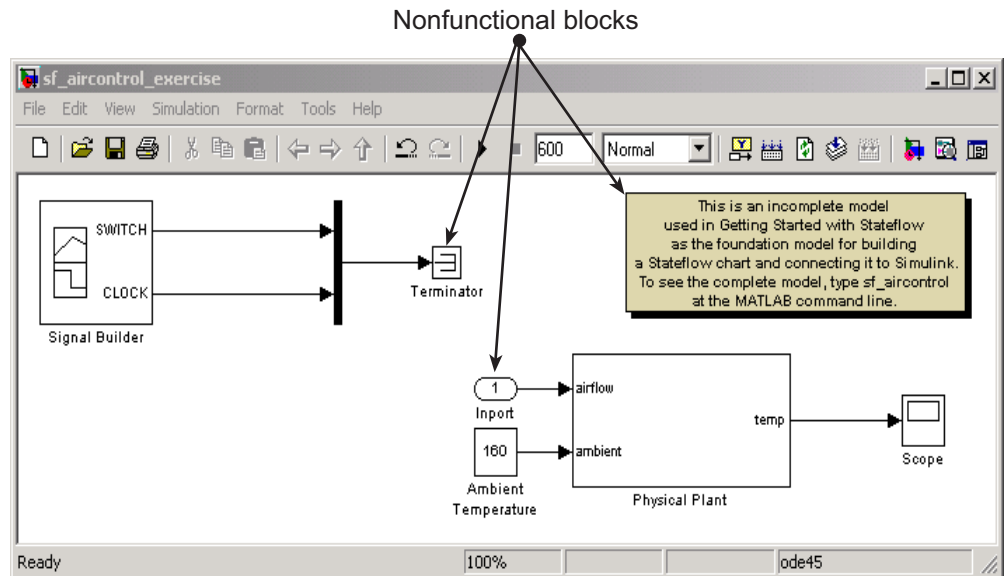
Nonfunctional blocks

sf_aircontrol_exercise

File Edit View Simulation Format Tools Help

600 Normal

This is an incomplete model used in Getting Started with Stateflow as the foundation model for building a Stateflow chart and connecting it to Simulink. To see the complete model, type sf_aircontrol at the MATLAB command line.

SWITCH

CLOCK

Signal Builder

Terminator

1

Inport

airflow

160

Ambient Temperature

ambient

temp

Physical Plant

Scope

Ready 100% ode45